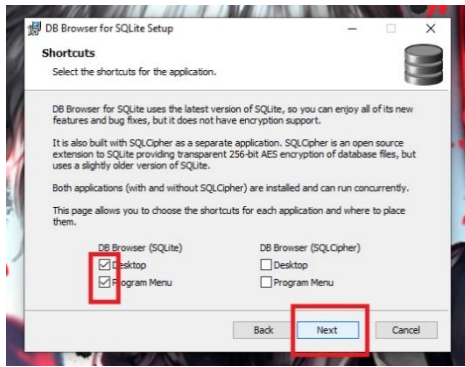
DB Browser for SQLite Setup

Shortcuts

Select the shortcuts for the application.

DB Browser for SQLite uses the latest version of SQLite, so you can enjoy all of its new features and bug fixes, but it does not have encryption support.

It is also built with SQLCipher as a separate application. SQLCipher is an open source extension to SQLite providing transparent 256-bit AES encryption of database files, but uses a slightly older version of SQLite.

Both applications (with and without SQLCipher) are installed and can run concurrently.

This page allows you to choose the shortcuts for each application and where to place them.

DB Browser (SQLite)
Desktop
Program Menu

DB Browser (SQLCipher)
Desktop
Program Menu

Back
Next
Cancel